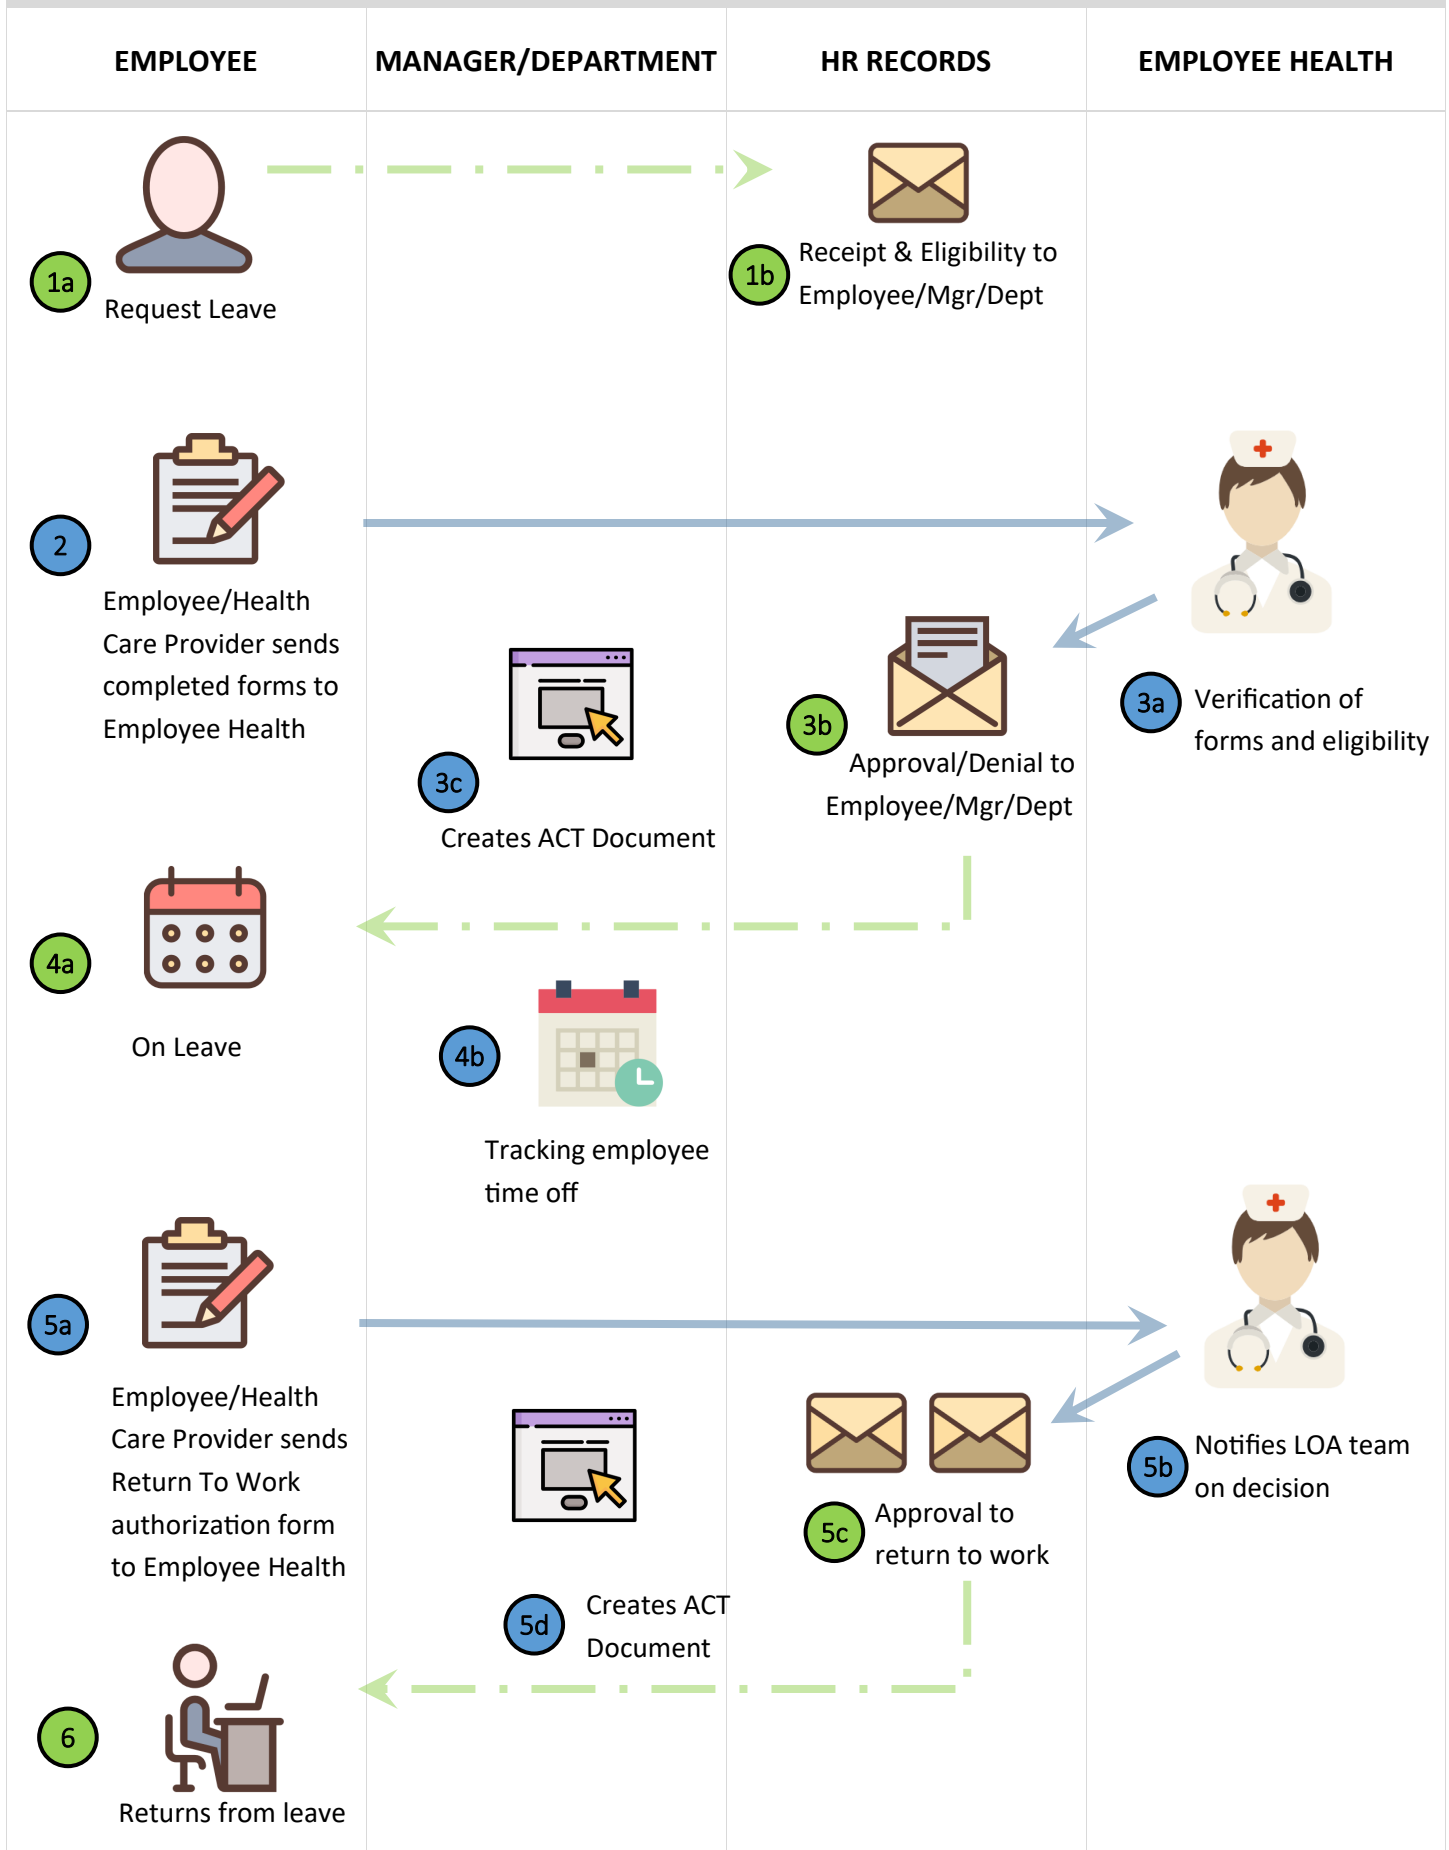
EMPLOYEE

MANAGER/DEPARTMENT

HR RECORDS

EMPLOYEE HEALTH

1a Request Leave

1b Receipt & Eligibility to Employee/Mgr/Dept

2 Employee/Health Care Provider sends completed forms to Employee Health

3a Verification of forms and eligibility

3b Approval/Denial to Employee/Mgr/Dept

3c Creates ACT Document

4a On Leave

4b Tracking employee time off

5a Employee/Health Care Provider sends Return To Work authorization form to Employee Health

5b Notifies LOA team on decision

5c Approval to return to work

5d Creates ACT Document

6 Returns from leave